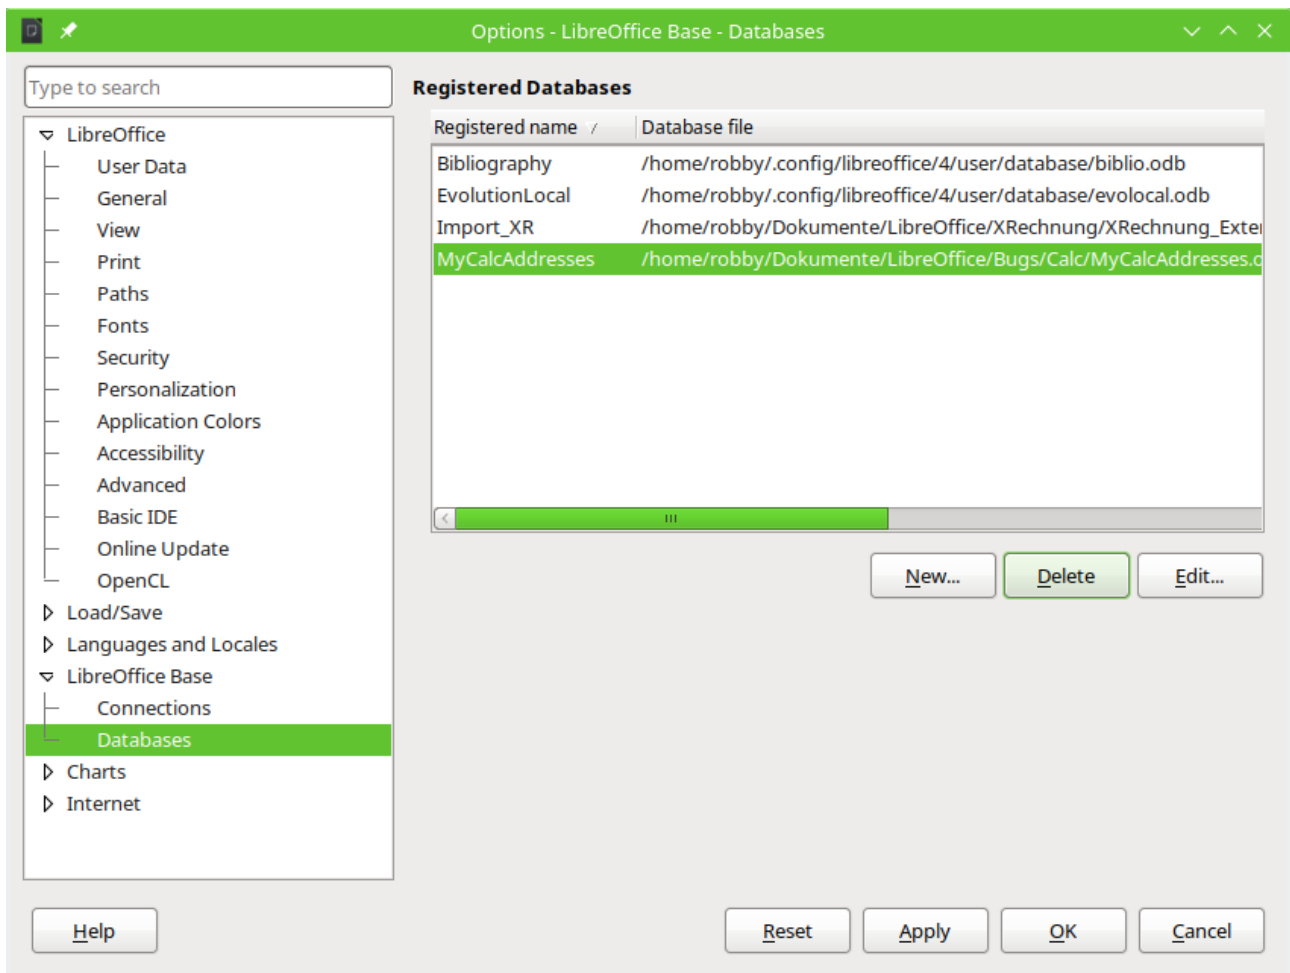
Options - LibreOffice Base - Databases

Type to search

LibreOffice
User Data
General
View
Print
Paths
Fonts
Security
Personalization
Application Colors
Accessibility
Advanced
Basic IDE
Online Update
OpenCL
Load/Save
Languages and Locales
LibreOffice Base
Connections
Databases
Charts
Internet

Registered Databases

| Registered name | Database file |
|---|---|
| Bibliography | /home/robby/.config/libreoffice/4/user/database/biblio.odb |
| EvolutionLocal | /home/robby/.config/libreoffice/4/user/database/evolocal.odb |
| Import_XR | /home/robby/Dokumente/LibreOffice/XRechnung/XRechnung_Exte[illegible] |
| MyCalcAddresses | /home/robby/Dokumente/LibreOffice/Bugs/Calc/MyCalcAddresses.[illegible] |

New...
Delete
Edit...

Help
Reset
Apply
OK
Cancel